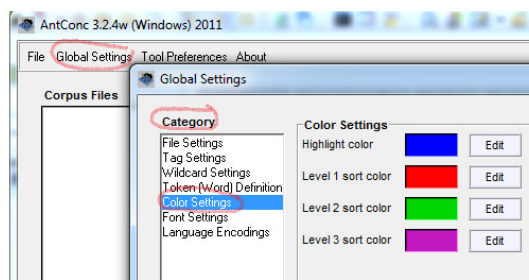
AntConc 3.2.4w (Windows) 2011

File Global Settings Tool Preferences About

Corpus Files

Global Settings

Category

File Settings
Tag Settings
Wildcard Settings
Token (Word) Definition
Color Settings
Font Settings
Language Encodings

Color Settings

Highlight color Edit

Level 1 sort color Edit

Level 2 sort color Edit

Level 3 sort color Edit